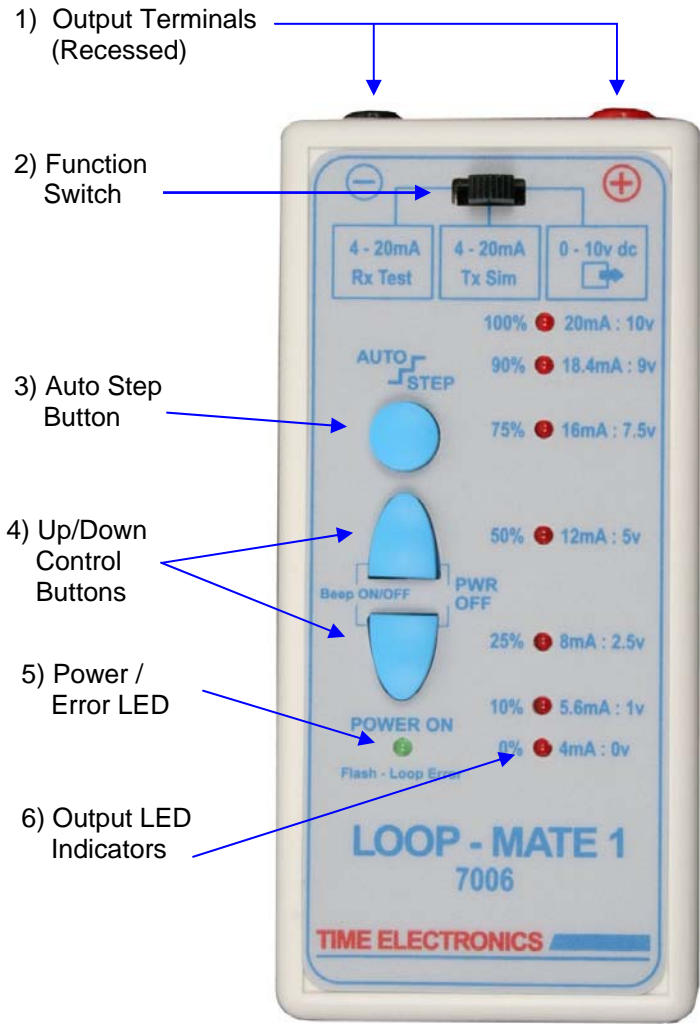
1) Output Terminals (Recessed)

2) Function Switch

⊖ ⊕

4 - 20mA Rx Test

4 - 20mA Tx Sim

0 - 10v dc

100% 20mA : 10v

AUTO STEP

90% 18.4mA : 9v

3) Auto Step Button

75% 16mA : 7.5v

4) Up/Down Control Buttons

50% 12mA : 5v

Beep ON/OFF

PWR OFF

25% 8mA : 2.5v

5) Power / Error LED

10% 5.6mA : 1v

POWER ON

0% 4mA : 0v

Flash - Loop Error

6) Output LED Indicators

LOOP - MATE 1

7006

TIME ELECTRONICS